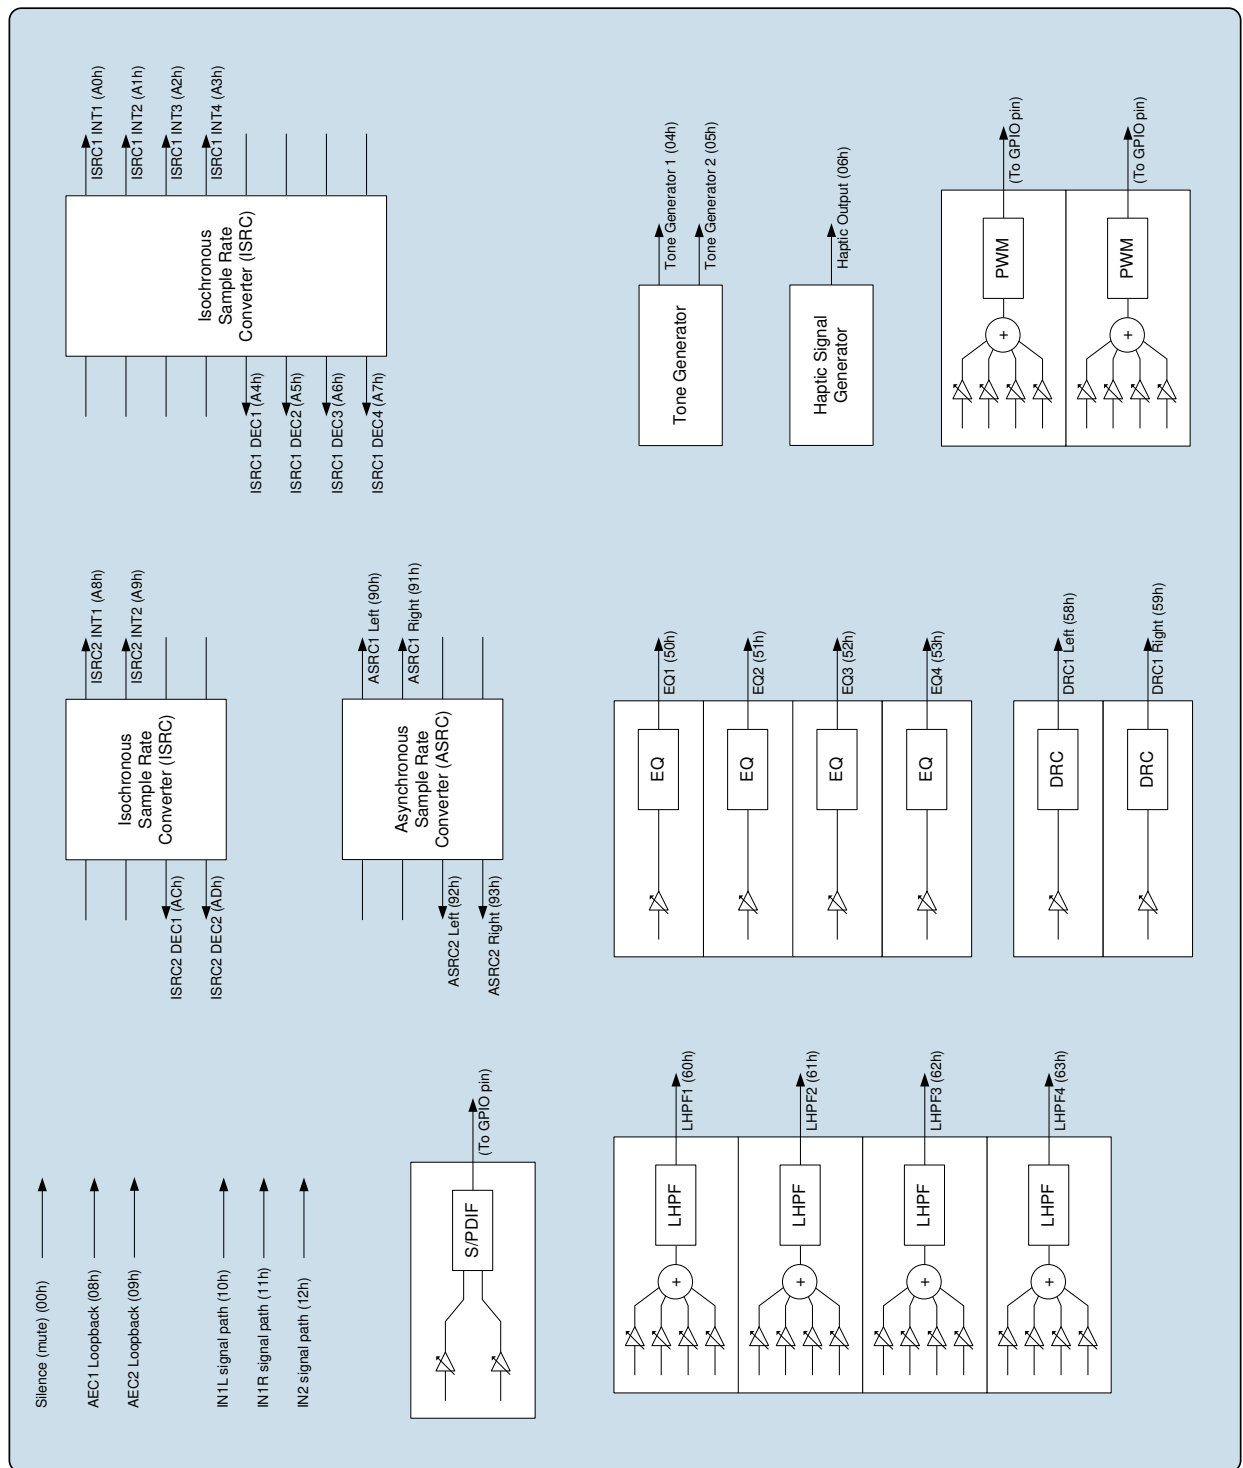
ISRC1 INT1 (A0h)
ISRC1 INT2 (A1h)
ISRC1 INT3 (A2h)
ISRC1 INT4 (A3h)

Isochronous Sample Rate Converter (ISRC)

ISRC1 DEC1 (A4h)
ISRC1 DEC2 (A5h)
ISRC1 DEC3 (A6h)
ISRC1 DEC4 (A7h)

Tone Generator 1 (04h)
Tone Generator 2 (05h)

Tone Generator

Haptic Output (06h)

Haptic Signal Generator

(To GPIO pin)
(To GPIO pin)

PWM
PWM

+
+

ISRC2 INT1 (A8h)
ISRC2 INT2 (A9h)

Isochronous Sample Rate Converter (ISRC)

ISRC2 DEC1 (ACh)
ISRC2 DEC2 (ADh)

ASRC1 Left (90h)
ASRC1 Right (91h)

Asynchronous Sample Rate Converter (ASRC)

ASRC2 Left (92h)
ASRC2 Right (93h)

EQ1 (50h)
EQ2 (51h)
EQ3 (52h)
EQ4 (53h)

EQ
EQ
EQ
EQ

DRC1 Left (58h)
DRC1 Right (59h)

DRC
DRC

Silence (mute) (00h)
AEC1 Loopback (08h)
AEC2 Loopback (09h)
IN1L signal path (10h)
IN1R signal path (11h)
IN2 signal path (12h)

(To GPIO pin)

S/PDIF

LHPF1 (60h)
LHPF2 (61h)
LHPF3 (62h)
LHPF4 (63h)

LHPF
LHPF
LHPF
LHPF

+
+
+
+